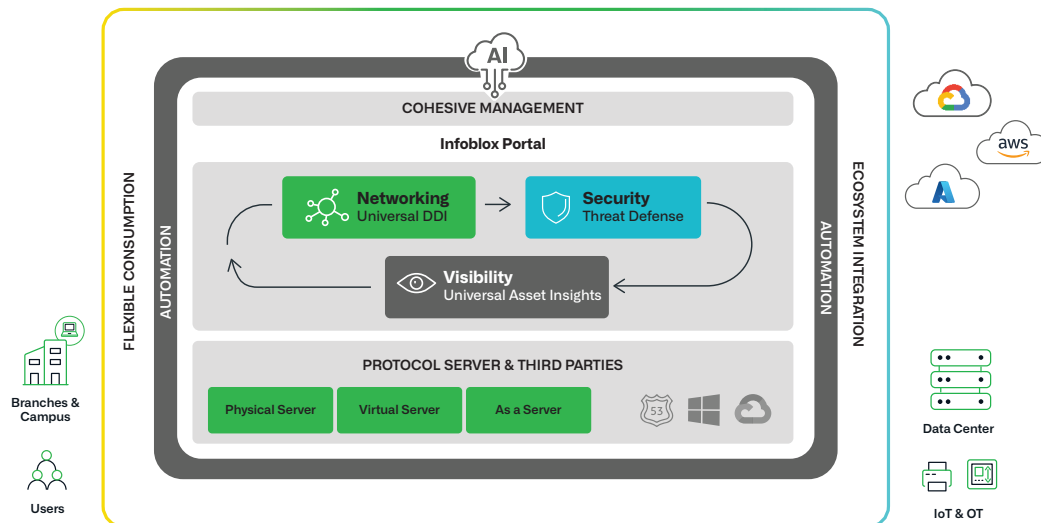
AI

COHESIVE MANAGEMENT

Infoblox Portal

Networking
Universal DDI

Security
Threat Defense

Visibility
Universal Asset Insights

PROTOCOL SERVER & THIRD PARTIES

Physical Server

Virtual Server

As a Server

53

FLEXIBLE CONSUMPTION

AUTOMATION

AUTOMATION

ECOSYSTEM INTEGRATION

aws

Branches & Campus

Users

Data Center

IoT & OT